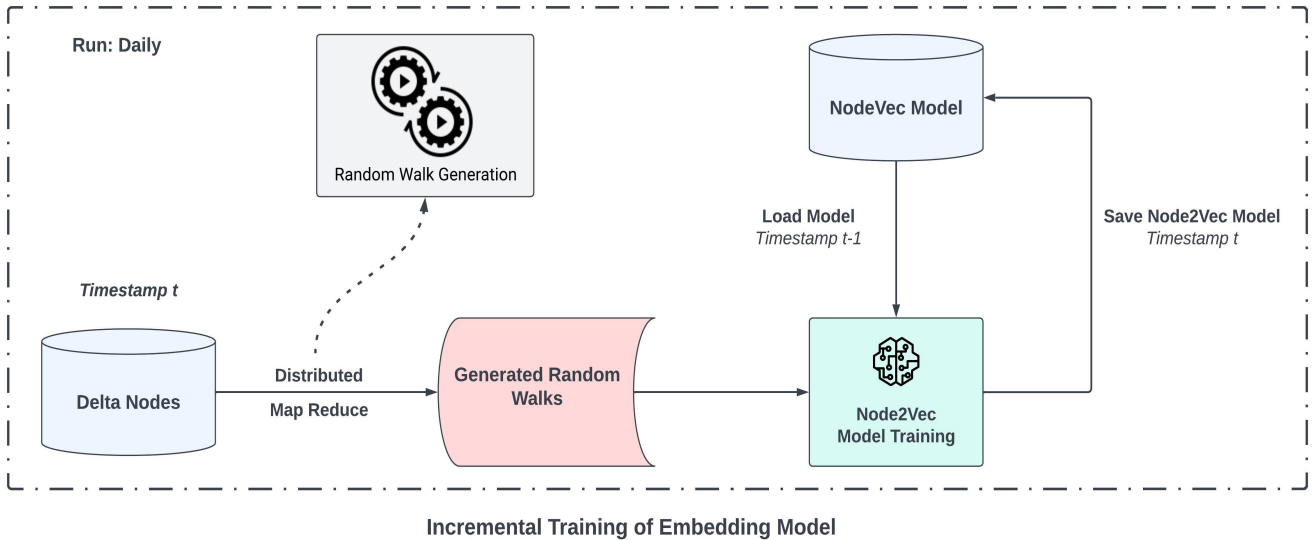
Run: Daily

Random Walk Generation

NodeVec Model

Load Model
Timestamp t-1

Save Node2Vec Model
Timestamp t

Timestamp t

Delta Nodes

Distributed
Map Reduce

Generated Random Walks

Node2Vec Model Training

Incremental Training of Embedding Model